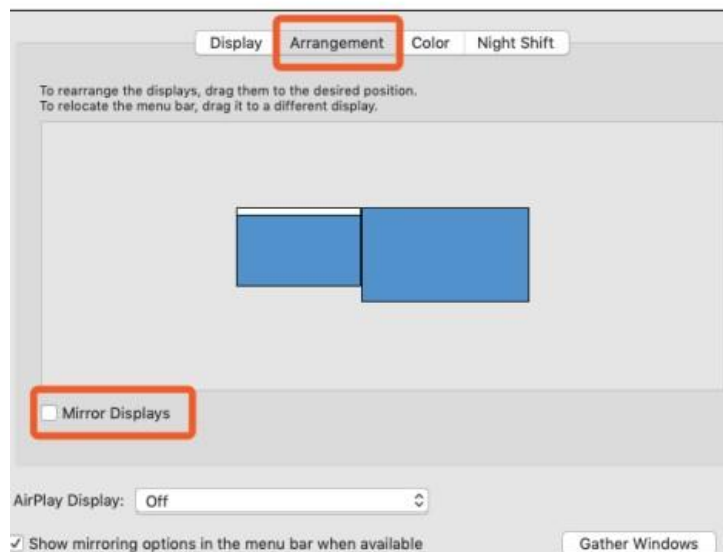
Display Arrangement Color Night Shift

To rearrange the displays, drag them to the desired position.
To relocate the menu bar, drag it to a different display.

Mirror Displays

AirPlay Display: Off

✓ Show mirroring options in the menu bar when available

Gather Windows